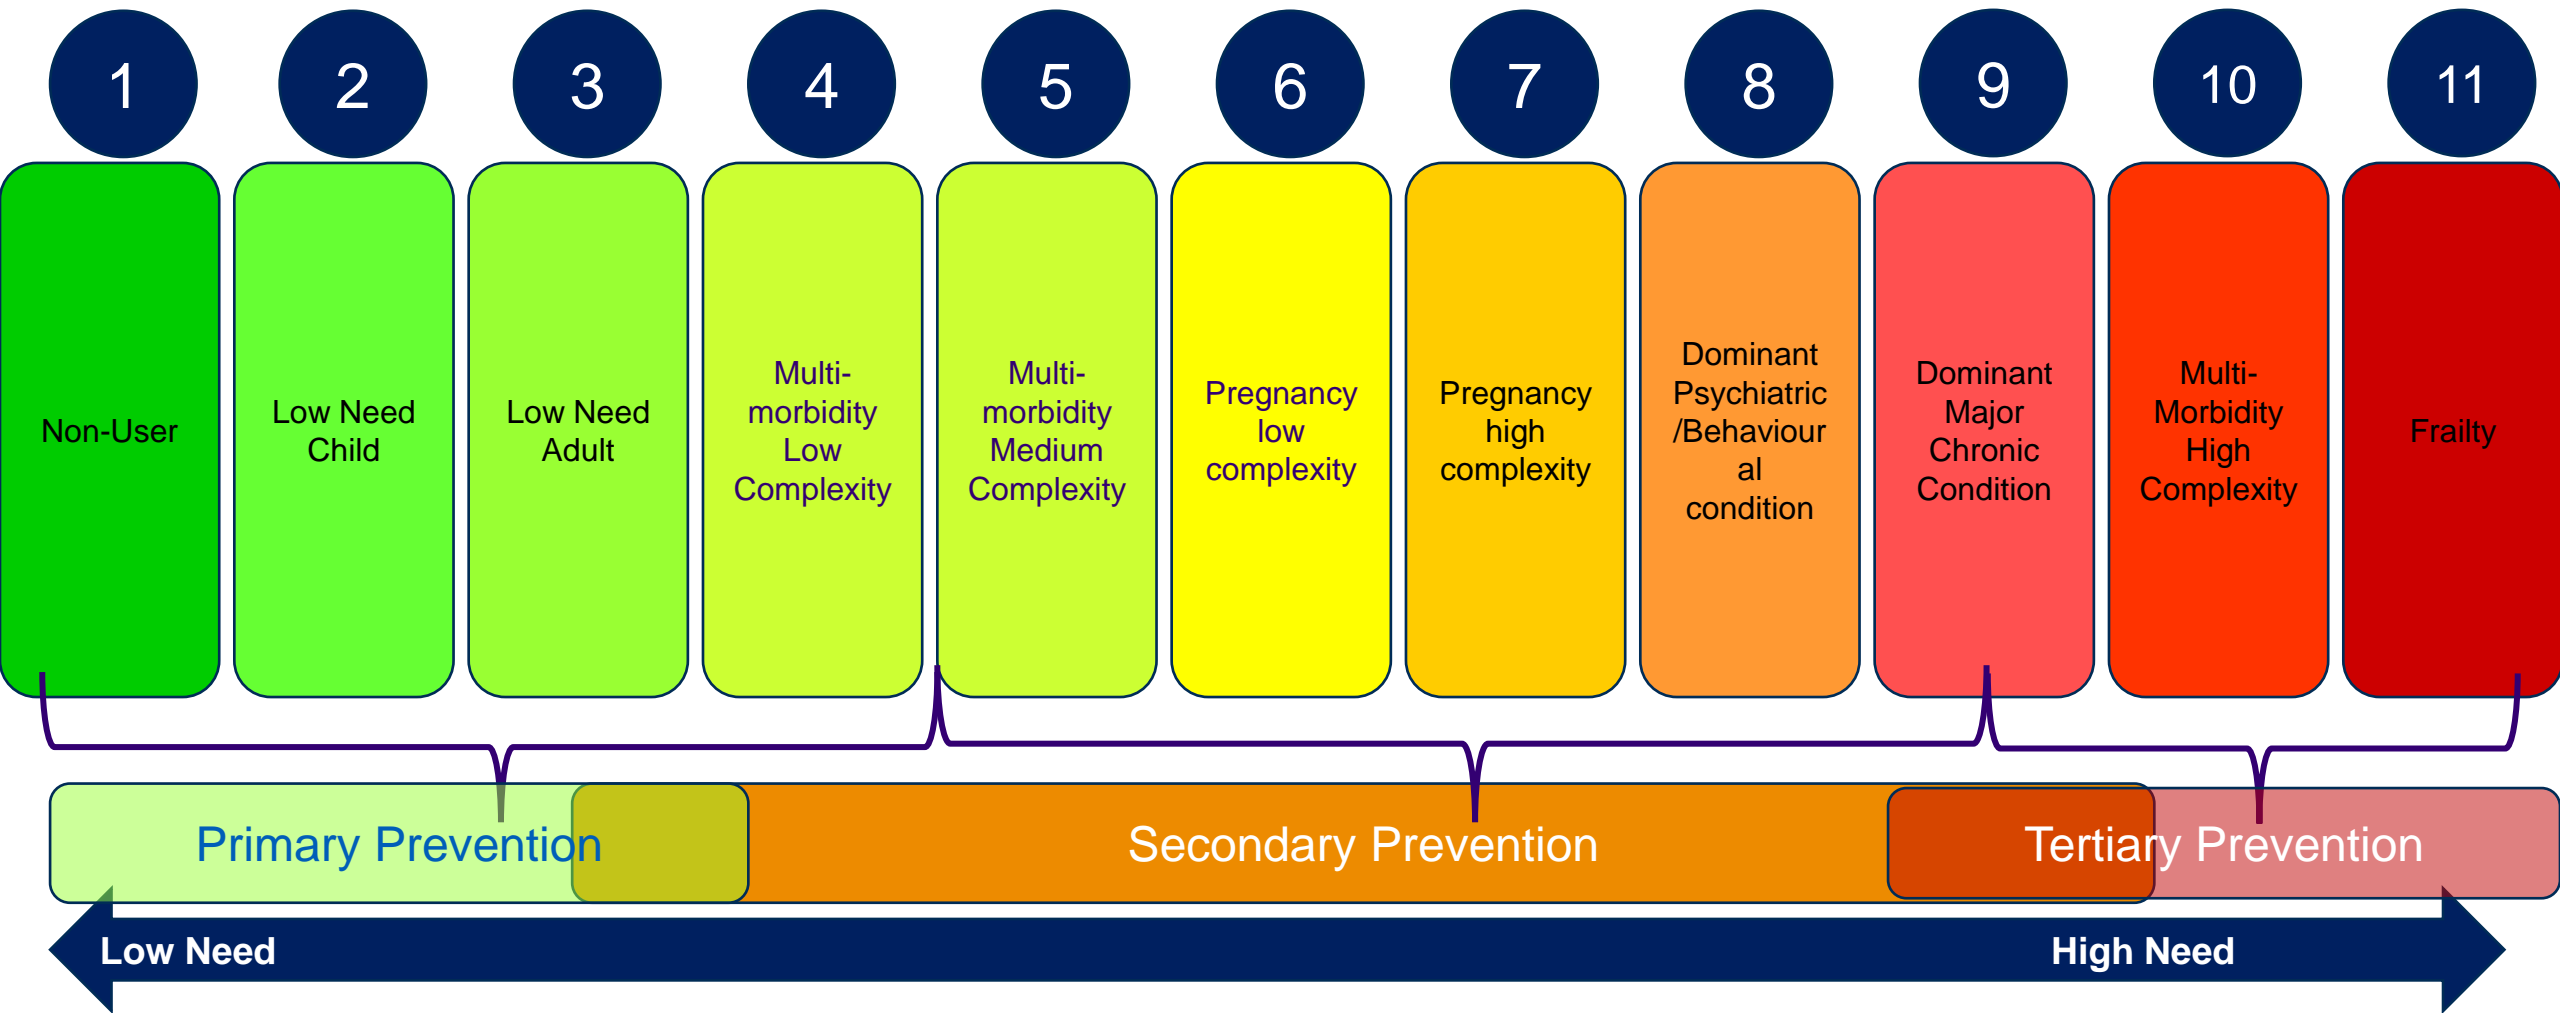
1
Non-User

2
Low Need Child

3
Low Need Adult

4
Multi-morbidity Low Complexity

5
Multi-morbidity Medium Complexity

6
Pregnancy low complexity

7
Pregnancy high complexity

8
Dominant Psychiatric /Behavioural condition

9
Dominant Major Chronic Condition

10
Multi-Morbidity High Complexity

11
Frailty

Primary Prevention

Secondary Prevention

Tertiary Prevention

Low Need

High Need